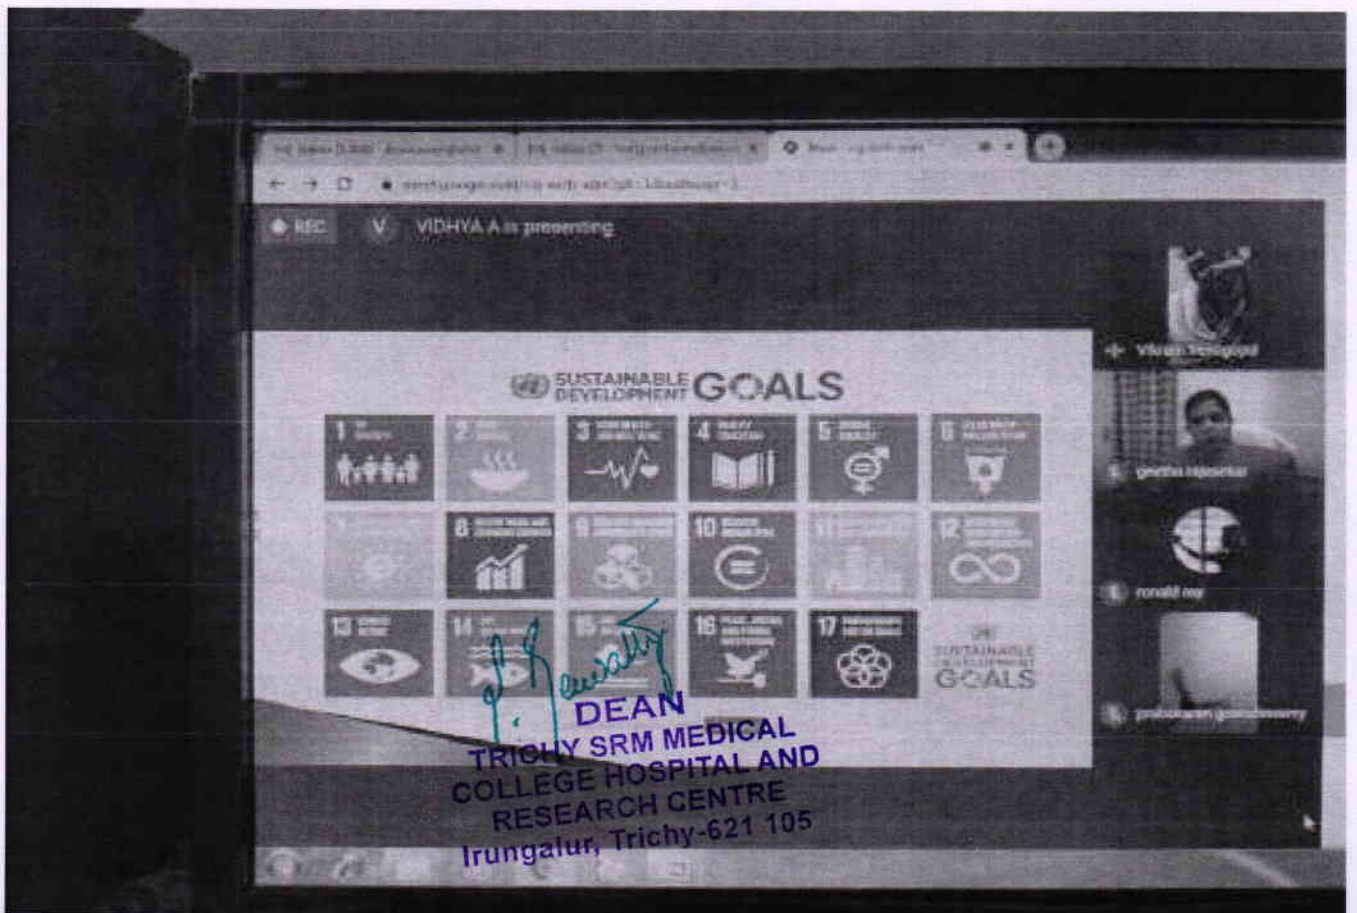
REC

V VIDHYA A is presenting

SUSTAINABLE DEVELOPMENT GOALS

1 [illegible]

2 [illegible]

3 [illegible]

4 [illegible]

5 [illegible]

6 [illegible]

7 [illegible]

8 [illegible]

9 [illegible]

10 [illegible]

11 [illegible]

12 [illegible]

13 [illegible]

14 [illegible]

15 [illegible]

16 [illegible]

17 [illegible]

SUSTAINABLE DEVELOPMENT GOALS

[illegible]

geetha rajasekar

ronald roy

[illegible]

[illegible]

DEAN
TRICHY SRM MEDICAL
COLLEGE HOSPITAL AND
RESEARCH CENTRE
Irungalur, Trichy-621 105